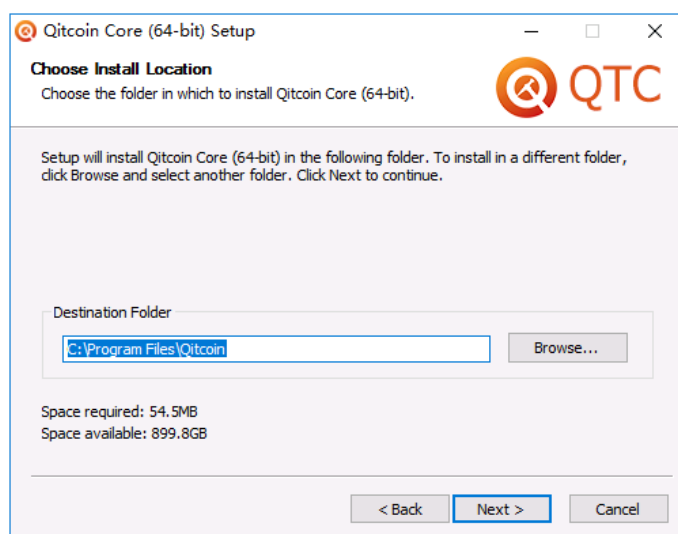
Qitcoin Core (64-bit) Setup

Choose Install Location
Choose the folder in which to install Qitcoin Core (64-bit).

QTC

Setup will install Qitcoin Core (64-bit) in the following folder. To install in a different folder, click Browse and select another folder. Click Next to continue.

Destination Folder
C:\Program Files\Qitcoin
Browse...

Space required: 54.5MB
Space available: 899.8GB

< Back
Next >
Cancel